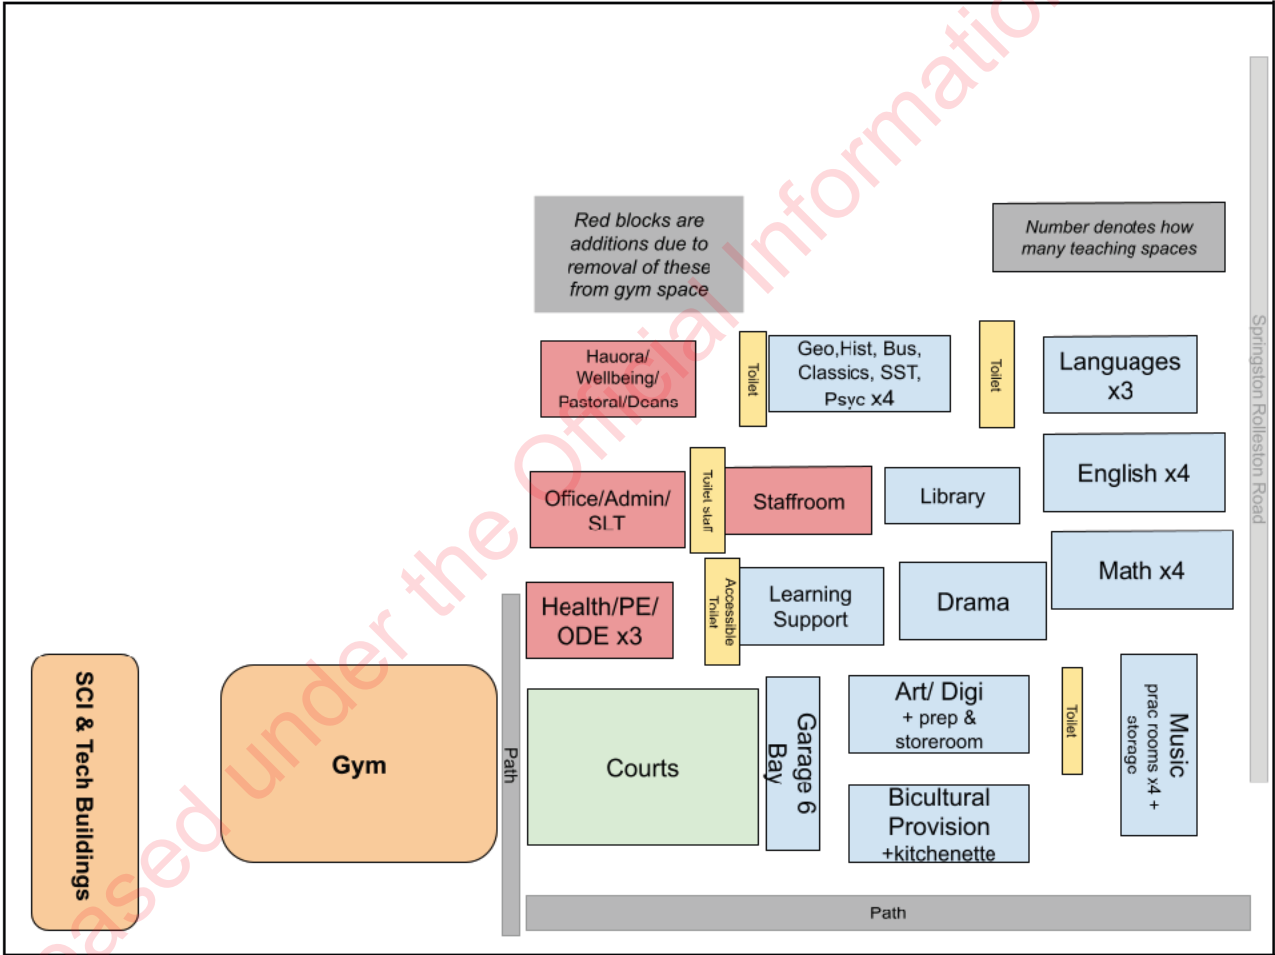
Red blocks are additions due to removal of these from gym space

Number denotes how many teaching spaces

Hauora/ Wellbeing/ Pastoral/Deans

Toilet

Geo,Hist, Bus, Classics, SST, Psyc x4

Toilet

Languages x3

Springston Rolleston Road

Office/Admin/ SLT

Toilet staff

Staffroom

Library

English x4

Math x4

Health/PE/ ODE x3

Accessible Toilet

Learning Support

Drama

SCI & Tech Buildings

Gym

Path

Courts

Garage 6 Bay

Art/ Digi + prep & storeroom

Toilet

Music prac rooms x4 + storage

Bicultural Provision +kitchenette

Path

Released under the Official Information